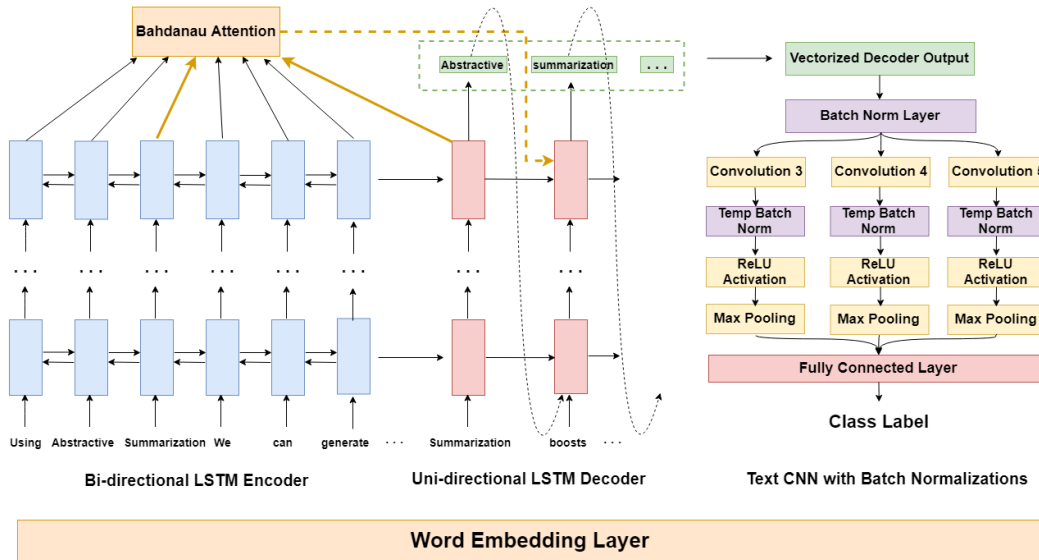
Bahdanau Attention

Abstractive
summarization
. . .

Vectorized Decoder Output

Batch Norm Layer

Convolution 3
Convolution 4
Convolution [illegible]

Temp Batch Norm
Temp Batch Norm
Temp Batch Norm

ReLU Activation
ReLU Activation
ReLU Activation

Max Pooling
Max Pooling
Max Pooling

Fully Connected Layer

Class Label

. . .
. . .
. . .
. . .
. . .
. . .
. . .
. . .

Using Abstractive Summarization We can generate . . . Summarization boosts . . .

Bi-directional LSTM Encoder

Uni-directional LSTM Decoder

Text CNN with Batch Normalizations

Word Embedding Layer